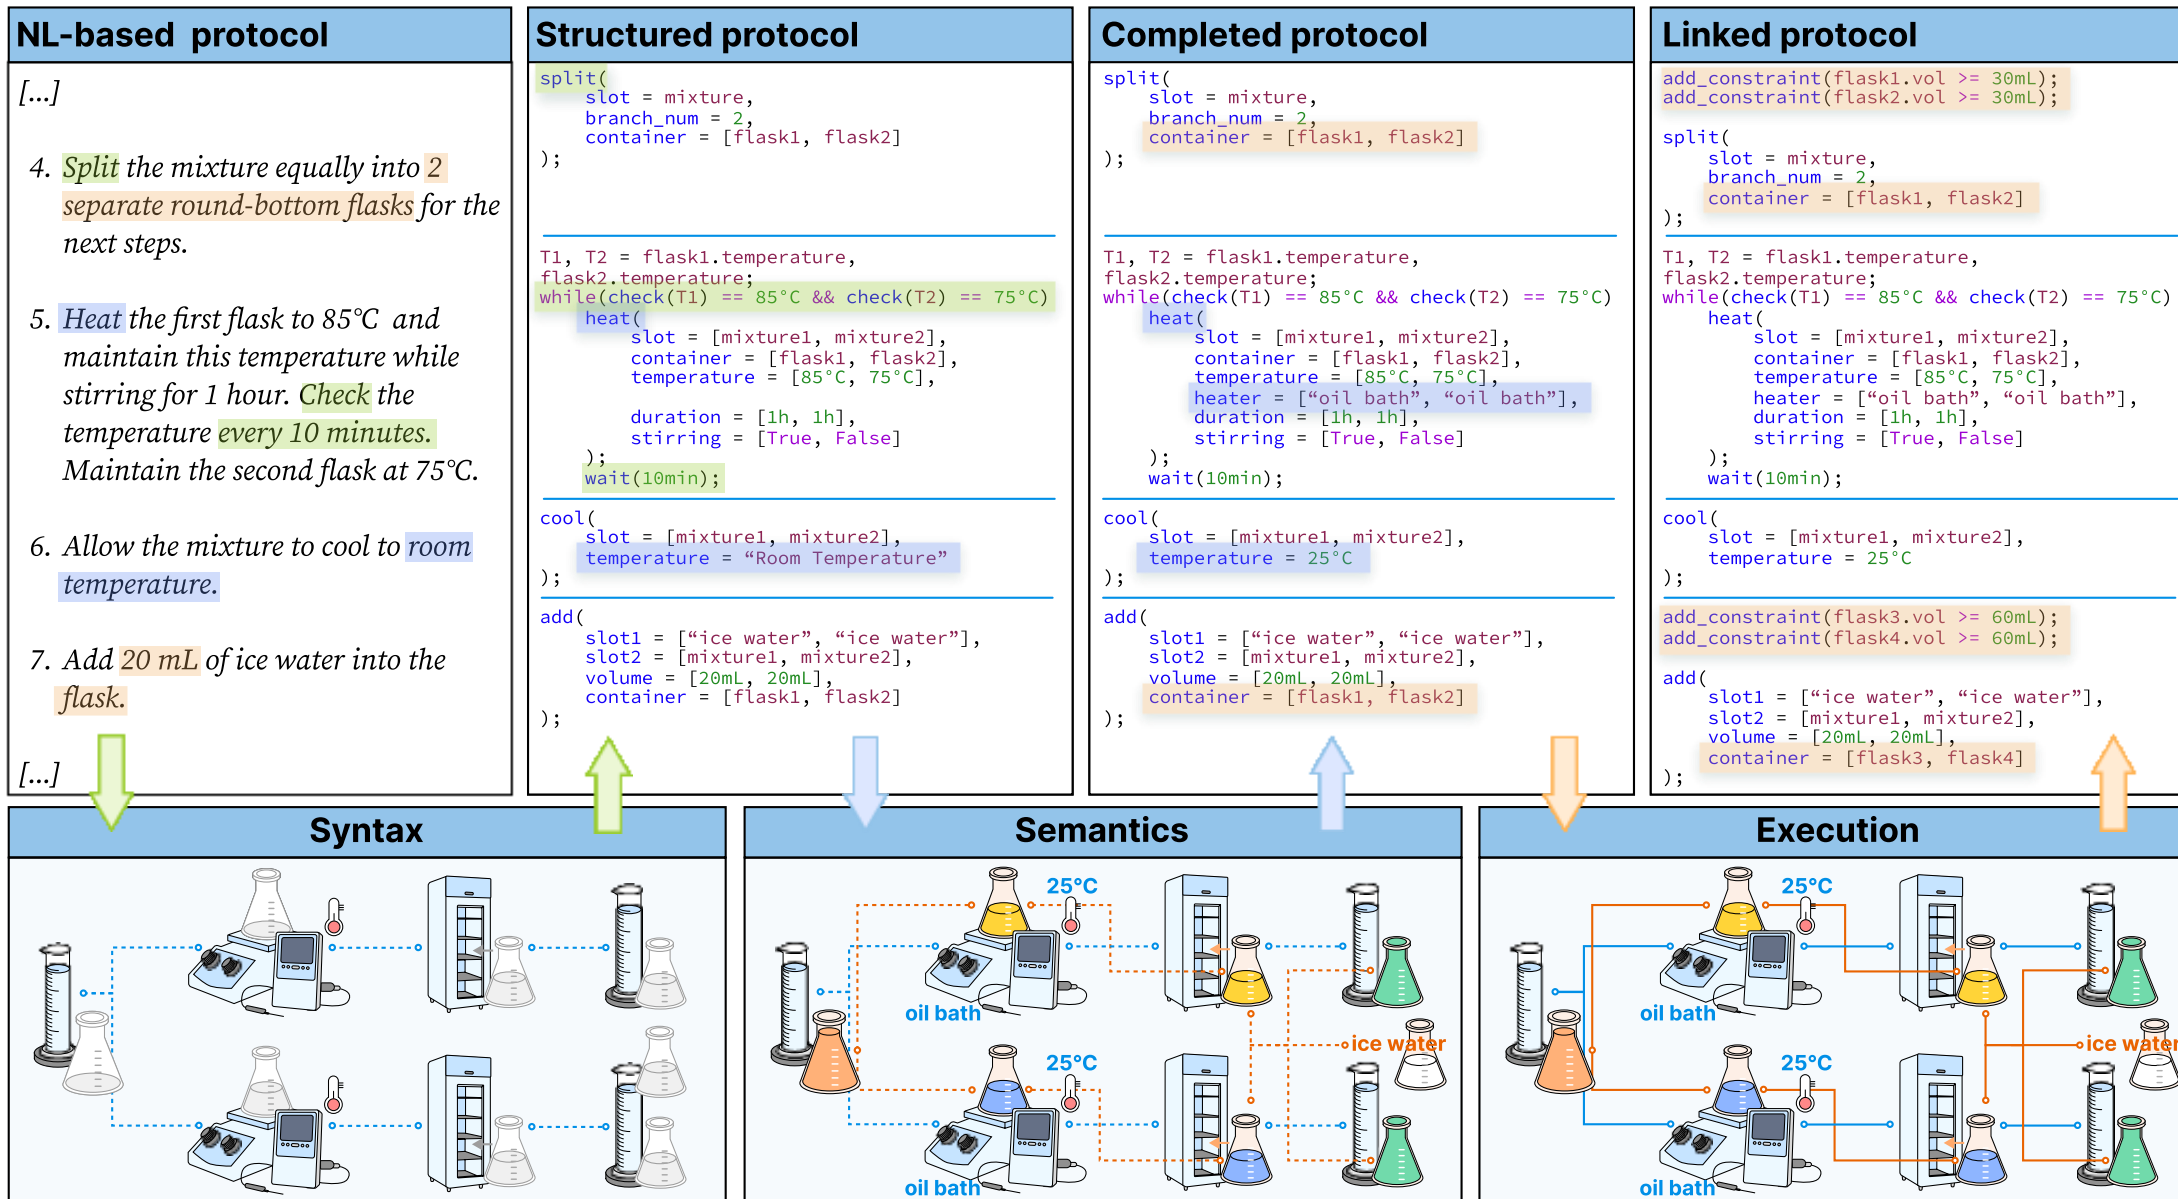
NL-based protocol

[...]

4. Split the mixture equally into 2 separate round-bottom flasks for the next steps.

5. Heat the first flask to 85℃ and maintain this temperature while stirring for 1 hour. Check the temperature every 10 minutes. Maintain the second flask at 75℃.

6. Allow the mixture to cool to room temperature.

7. Add 20 mL of ice water into the flask.

[...]

Structured protocol

split(
    slot = mixture,
    branch_num = 2,
    container = [flask1, flask2]
);

T1, T2 = flask1.temperature, flask2.temperature;
while(check(T1) == 85°C && check(T2) == 75°C)
    heat(
        slot = [mixture1, mixture2],
        container = [flask1, flask2],
        temperature = [85°C, 75°C],

        duration = [1h, 1h],
        stirring = [True, False]
    );
    wait(10min);

cool(
    slot = [mixture1, mixture2],
    temperature = “Room Temperature”
);

add(
    slot1 = [“ice water”, “ice water”],
    slot2 = [mixture1, mixture2],
    volume = [20mL, 20mL],
    container = [flask1, flask2]
);

Completed protocol

split(
    slot = mixture,
    branch_num = 2,
    container = [flask1, flask2]
);

T1, T2 = flask1.temperature, flask2.temperature;
while(check(T1) == 85°C && check(T2) == 75°C)
    heat(
        slot = [mixture1, mixture2],
        container = [flask1, flask2],
        temperature = [85°C, 75°C],
        heater = [“oil bath”, “oil bath”],
        duration = [1h, 1h],
        stirring = [True, False]
    );
    wait(10min);

cool(
    slot = [mixture1, mixture2],
    temperature = 25°C
);

add(
    slot1 = [“ice water”, “ice water”],
    slot2 = [mixture1, mixture2],
    volume = [20mL, 20mL],
    container = [flask1, flask2]
);

Linked protocol

add_constraint(flask1.vol >= 30mL);
add_constraint(flask2.vol >= 30mL);

split(
    slot = mixture,
    branch_num = 2,
    container = [flask1, flask2]
);

T1, T2 = flask1.temperature, flask2.temperature;
while(check(T1) == 85°C && check(T2) == 75°C)
    heat(
        slot = [mixture1, mixture2],
        container = [flask1, flask2],
        temperature = [85°C, 75°C],
        heater = [“oil bath”, “oil bath”],
        duration = [1h, 1h],
        stirring = [True, False]
    );
    wait(10min);

cool(
    slot = [mixture1, mixture2],
    temperature = 25°C
);

add_constraint(flask3.vol >= 60mL);
add_constraint(flask4.vol >= 60mL);

add(
    slot1 = [“ice water”, “ice water”],
    slot2 = [mixture1, mixture2],
    volume = [20mL, 20mL],
    container = [flask3, flask4]
);

Syntax

Semantics

25°C
oil bath
ice water
25°C
oil bath

Execution

25°C
oil bath
ice water
25°C
oil bath